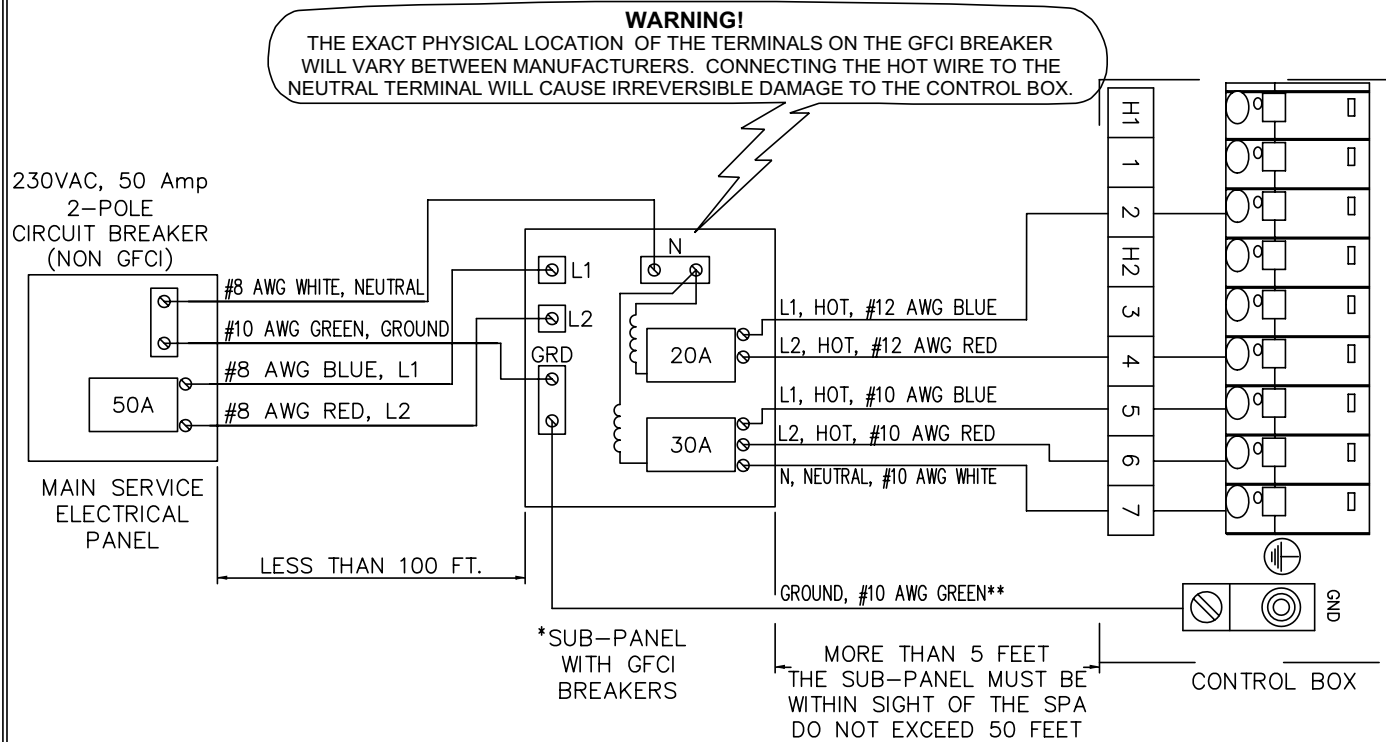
WARNING!
THE EXACT PHYSICAL LOCATION OF THE TERMINALS ON THE GFCI BREAKER WILL VARY BETWEEN MANUFACTURERS. CONNECTING THE HOT WIRE TO THE NEUTRAL TERMINAL WILL CAUSE IRREVERSIBLE DAMAGE TO THE CONTROL BOX.

230VAC, 50 Amp
2–POLE
CIRCUIT BREAKER
(NON GFCI)

#8 AWG WHITE, NEUTRAL
#10 AWG GREEN, GROUND
#8 AWG BLUE, L1
#8 AWG RED, L2

50A

MAIN SERVICE
ELECTRICAL
PANEL

LESS THAN 100 FT.

L1
L2
N
GRD
20A
30A

L1, HOT, #12 AWG BLUE
L2, HOT, #12 AWG RED
L1, HOT, #10 AWG BLUE
L2, HOT, #10 AWG RED
N, NEUTRAL, #10 AWG WHITE

H1
1
2
H2
3
4
5
6
7

GROUND, #10 AWG GREEN**

GND

*SUB–PANEL
WITH GFCI
BREAKERS

MORE THAN 5 FEET
THE SUB–PANEL MUST BE
WITHIN SIGHT OF THE SPA
DO NOT EXCEED 50 FEET

CONTROL BOX